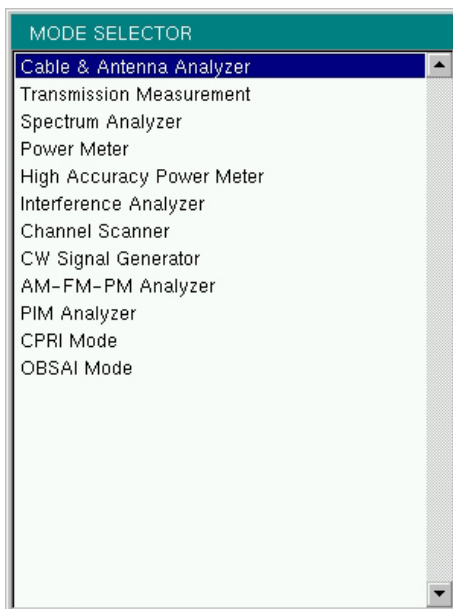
MODE SELECTOR

Cable & Antenna Analyzer
Transmission Measurement
Spectrum Analyzer
Power Meter
High Accuracy Power Meter
Interference Analyzer
Channel Scanner
CW Signal Generator
AM-FM-PM Analyzer
PIM Analyzer
CPRI Mode
OBSAI Mode